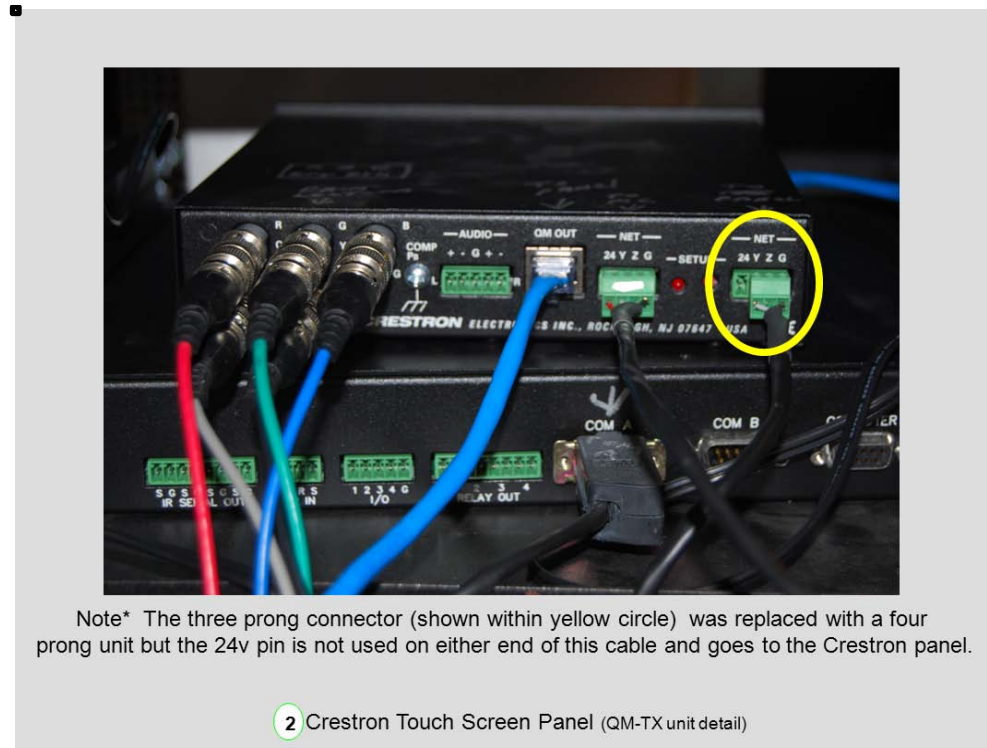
R G B
C Y
G COMP Pb L
AUDIO + - G + -
R
QM OUT
NET 24 Y Z G
SETUP
NET 24 Y Z G
CRESTRON ELECTR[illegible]CS INC., ROCK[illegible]GH, NJ 07647 USA
COM A
COM B
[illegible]ER
S G S G S G
IR SERIAL OUT
R S
IN
1 2 3 4 G
I/O
2 3 4
RELAY OUT

Note* The three prong connector (shown within yellow circle) was replaced with a four prong unit but the 24v pin is not used on either end of this cable and goes to the Crestron panel.

2 Crestron Touch Screen Panel (QM-TX unit detail)